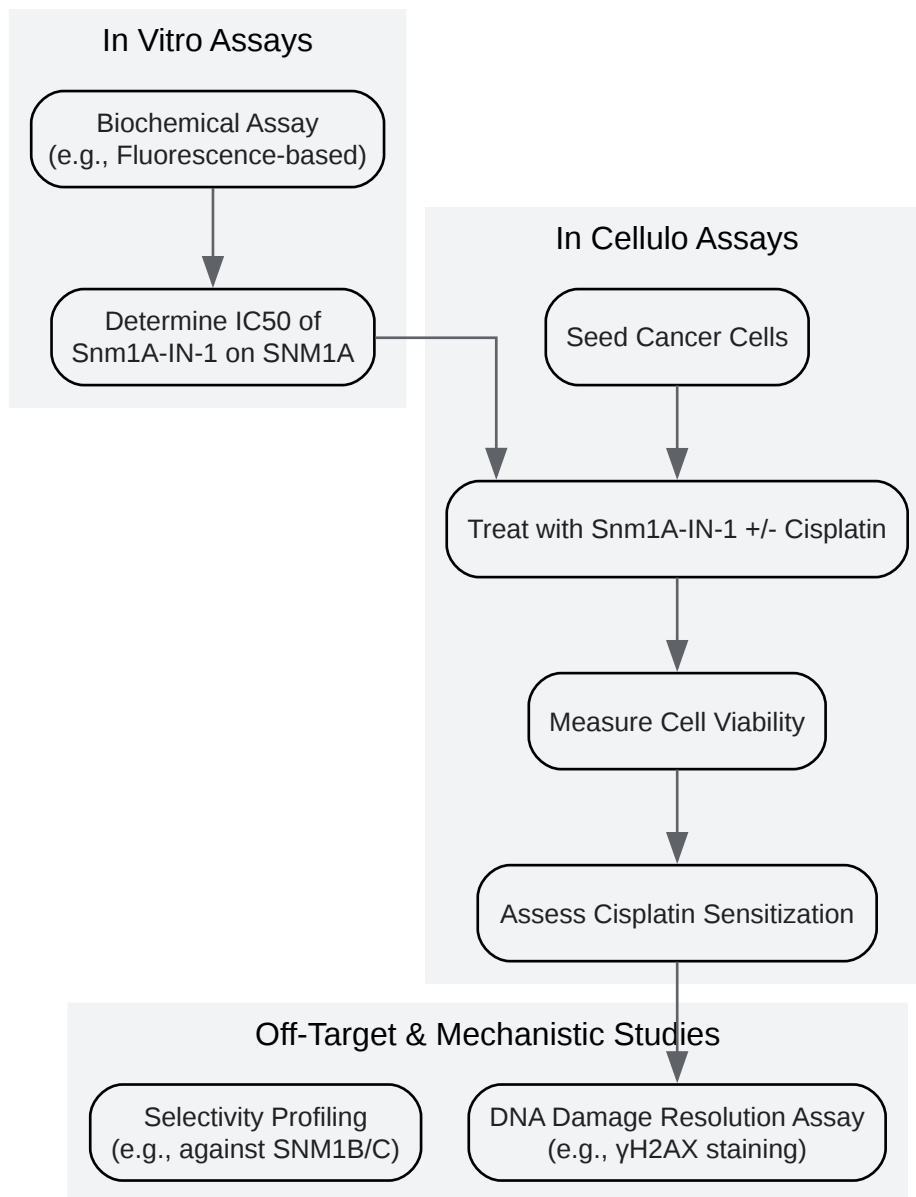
In Vitro Assays

Biochemical Assay (e.g., Fluorescence-based)

Determine IC50 of Snm1A-IN-1 on SNM1A

In Cellulo Assays

Seed Cancer Cells

Treat with Snm1A-IN-1 +/- Cisplatin

Measure Cell Viability

Assess Cisplatin Sensitization

Off-Target & Mechanistic Studies

Selectivity Profiling (e.g., against SNM1B/C)

DNA Damage Resolution Assay (e.g., γH2AX staining)